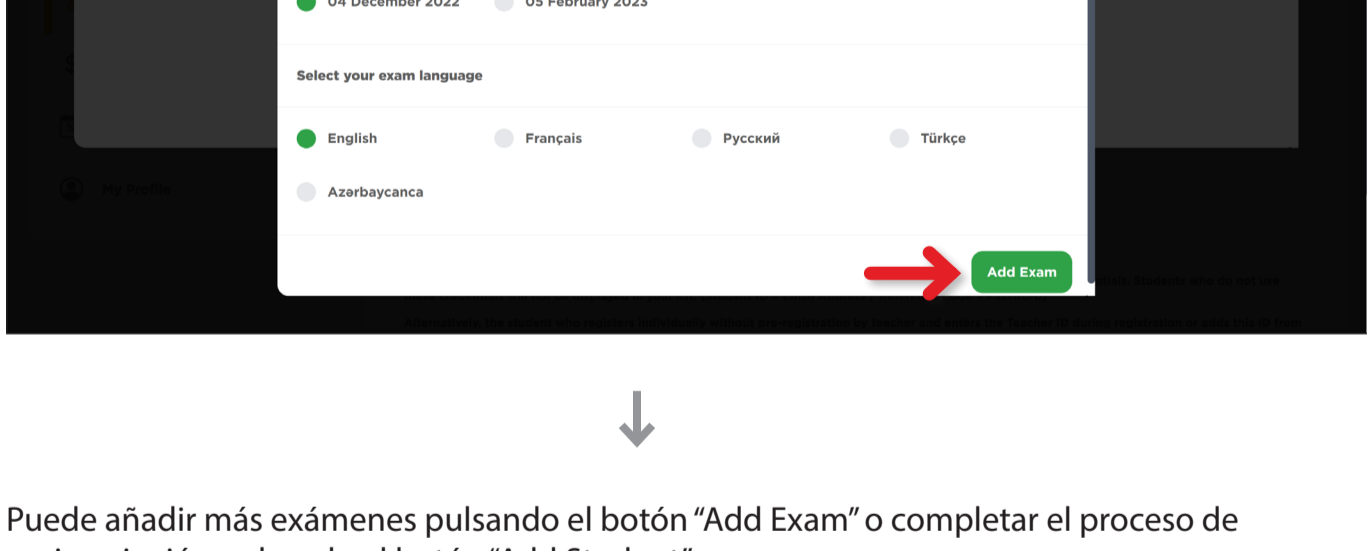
04 December 2022
05 February 2023

Select your exam language

English
Français
Русский
Türkçe
Azərbaycanca

Add Exam

My Profile

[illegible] Students who do not use

Alternatively, the student also registers individually without an invitation by teacher and enters the Teacher ID during registration or adds this ID from

Puede añadir más exámenes pulsando el botón “Add Exam” o completar el proceso de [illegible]